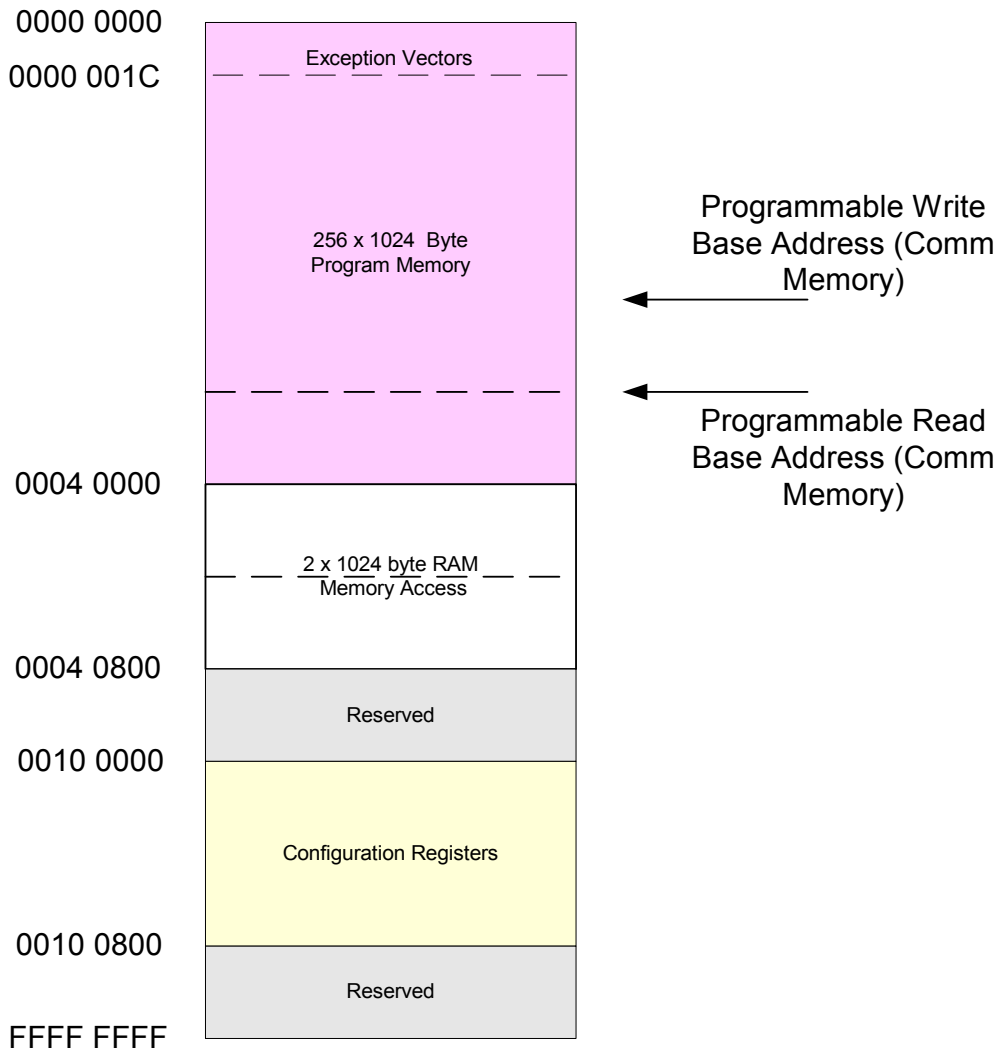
0000 0000

Exception Vectors

0000 001C

256 x 1024 Byte Program Memory

Programmable Write Base Address (Comm Memory)

Programmable Read Base Address (Comm Memory)

0004 0000

2 x 1024 byte RAM Memory Access

0004 0800

Reserved

0010 0000

Configuration Registers

0010 0800

Reserved

FFFF FFFF